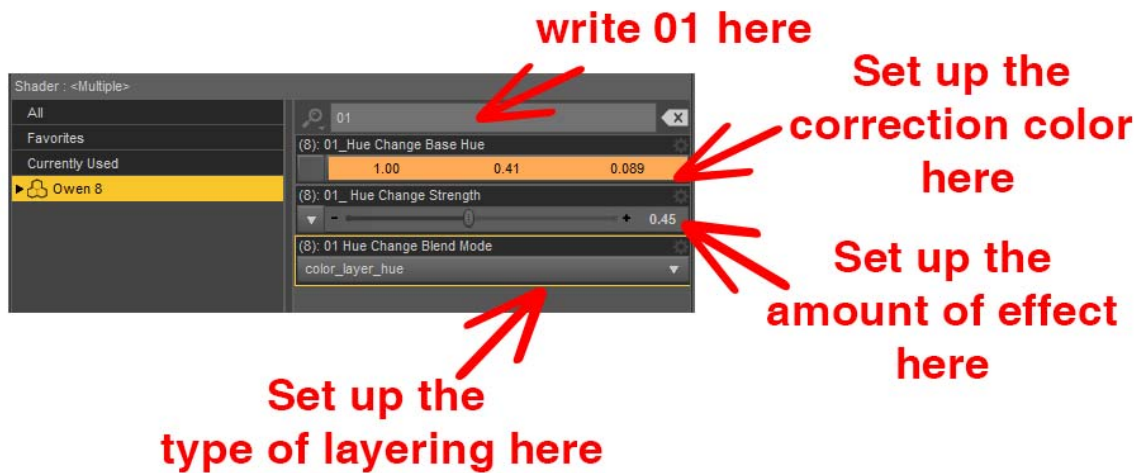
write 01 here

Shader : <Multiple>

All
Favorites
Currently Used
Owen 8

01

(8): 01_Hue Change Base Hue
1.00 0.41 0.089

(8): 01_ Hue Change Strength
- + 0.45

(8): 01 Hue Change Blend Mode
color_layer_hue

Set up the correction color here

Set up the amount of effect here

Set up the type of layering here